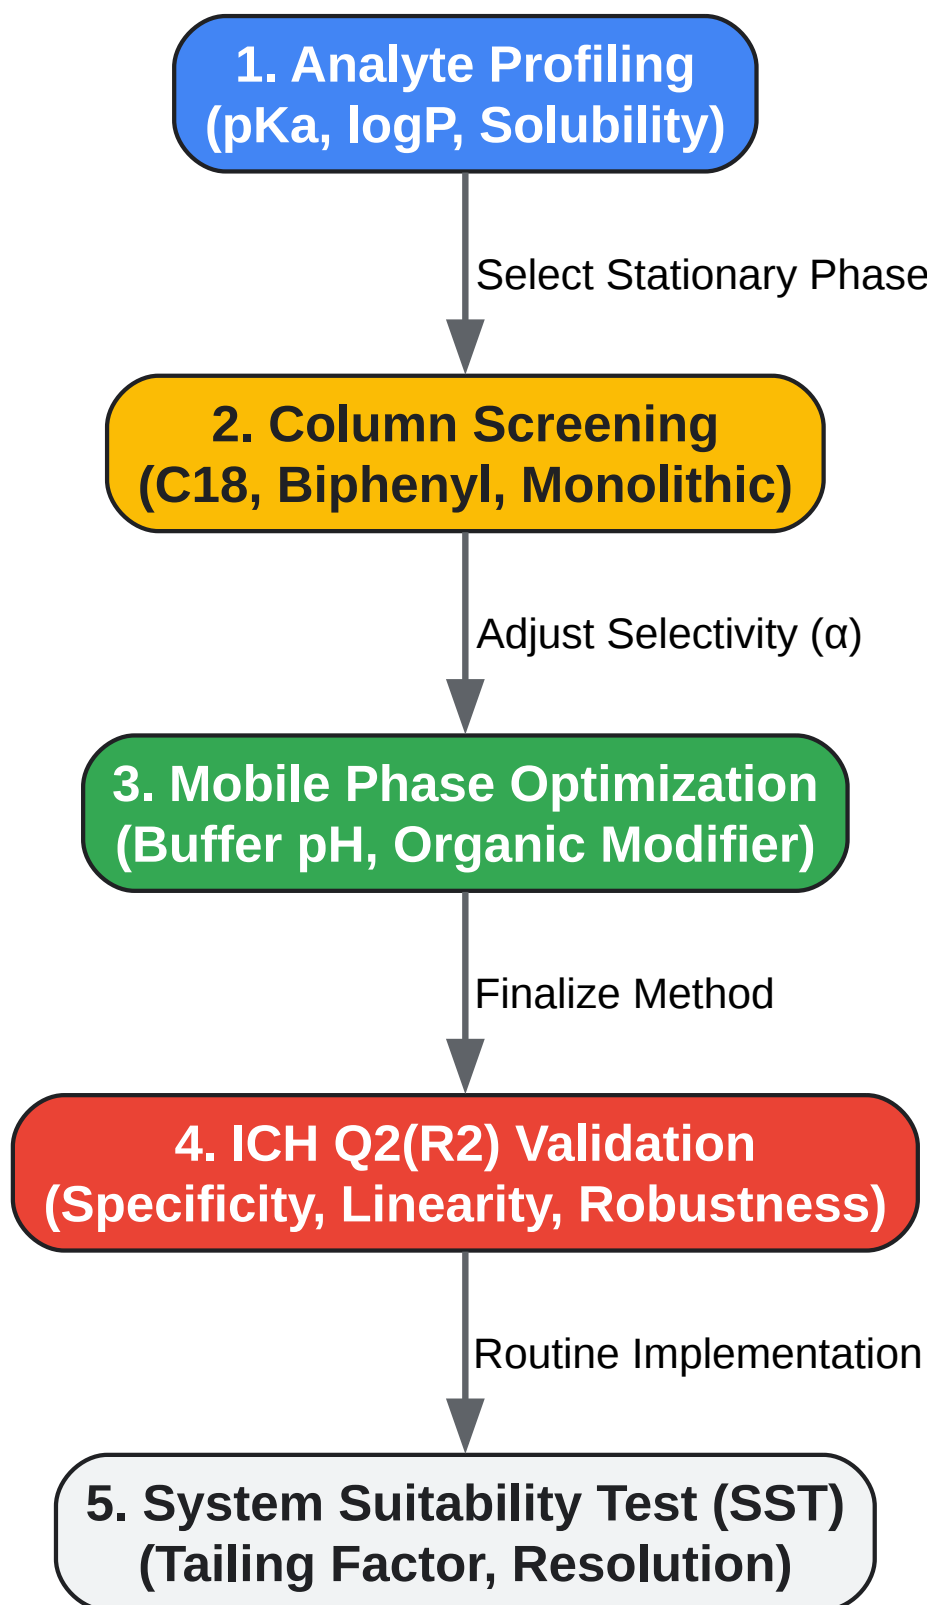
1. Analyte Profiling
(pKa, logP, Solubility)

Select Stationary Phase

2. Column Screening
(C18, Biphenyl, Monolithic)

Adjust Selectivity (α)

3. Mobile Phase Optimization
(Buffer pH, Organic Modifier)

Finalize Method

4. ICH Q2(R2) Validation
(Specificity, Linearity, Robustness)

Routine Implementation

5. System Suitability Test (SST)
(Tailing Factor, Resolution)